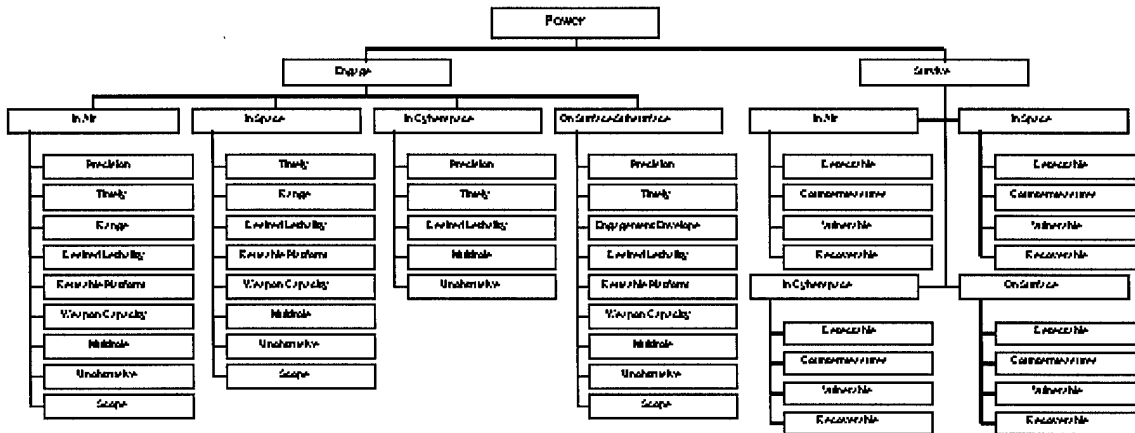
Power

Engage

Survive

In Air

Precision

Timely

Range

Desired Lethality

Reusable Platform

Weapon Capacity

Multirole

Unobservable

Scope

In Space

Timely

Range

Desired Lethality

Reusable Platform

Weapon Capacity

Multirole

Unobservable

Scope

In Cyberspace

Precision

Timely

Desired Lethality

Multirole

Unobservable

On Surface/Subsurface

Precision

Timely

Engagement Envelope

Desired Lethality

Reusable Platform

Weapon Capacity

Multirole

Unobservable

Scope

In Air

Detectable

Countermeasures

Vulnerable

Recoverable

In Space

Detectable

Countermeasures

Vulnerable

Recoverable

In Cyberspace

Detectable

Countermeasures

Vulnerable

Recoverable

On Surface

Detectable

Countermeasures

Vulnerable

Recoverable